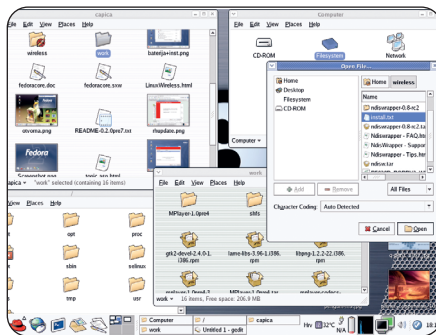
capica

File Edit View Places Help

wireless
work
bateria+inst.png

fedoracore.doc
fedoracore.sxw
LinuxWireless.html

otvorna.png
README-0.2pre7.txt
rhspdano.png

fedora
Screenshot.png
toric-dd.html

capica "work" selected (containing 16 items)

Computer

File Edit View Places Help

CD-ROM
Filesystem
Network

Open File...

Home
Desktop
Filesystem
CD-ROM

Home
wireless

Name
ndiswrapper-0.8-rc2
install.txt
ndiswrapper-0.8-rc2.ta
ndiswrapper - FAQ.ht
NdisWrapper - Suppor
NdisWrapper - Tips.ht
ndiswr.tar
ndiswrapper-0.8-rc2

Computer

Add
Remove
All Files

Character Coding:
Auto Detected

Cancel
Open

work

File Edit View Places Help

MPlayer-1.0pre4
slils

gtk2-devel-2.4.0-1.i386.rpm
lame-libs-3.96-1.i386.rpm
libpng-1.2.2-22.i386.rpm

mplayer-1.0pre4-3
mplayer-1.0pre4-3
mplayer-codecs-

work 16 Items, Free space: 206.9 MB

View Places Help

opt
proc
sbin
selinux
tmp
usr

Computer
work
Untitled 1 - gedit
capica
32°C
N/A